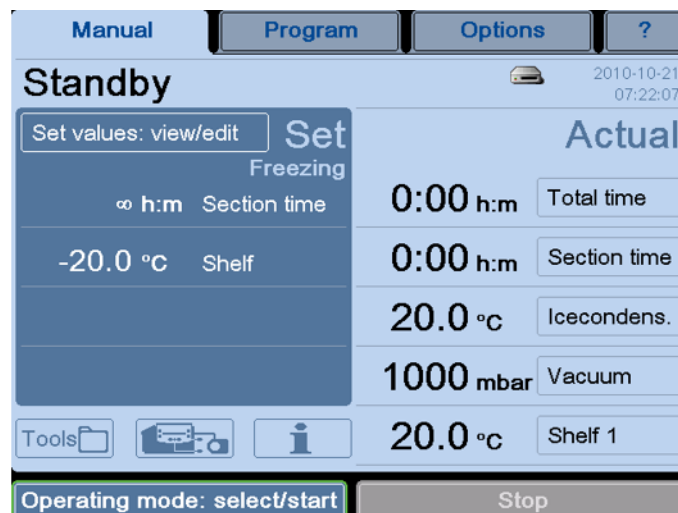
Manual | Program | Options | ?

Standby

2010-10-21
07:22:07

Set values: view/edit

Set

Freezing

∞ h:m Section time

-20.0 °C Shelf

Actual

0:00 h:m Total time

0:00 h:m Section time

20.0 °C Icecondens.

1000 mbar Vacuum

20.0 °C Shelf 1

Tools

Operating mode: select/start

Stop